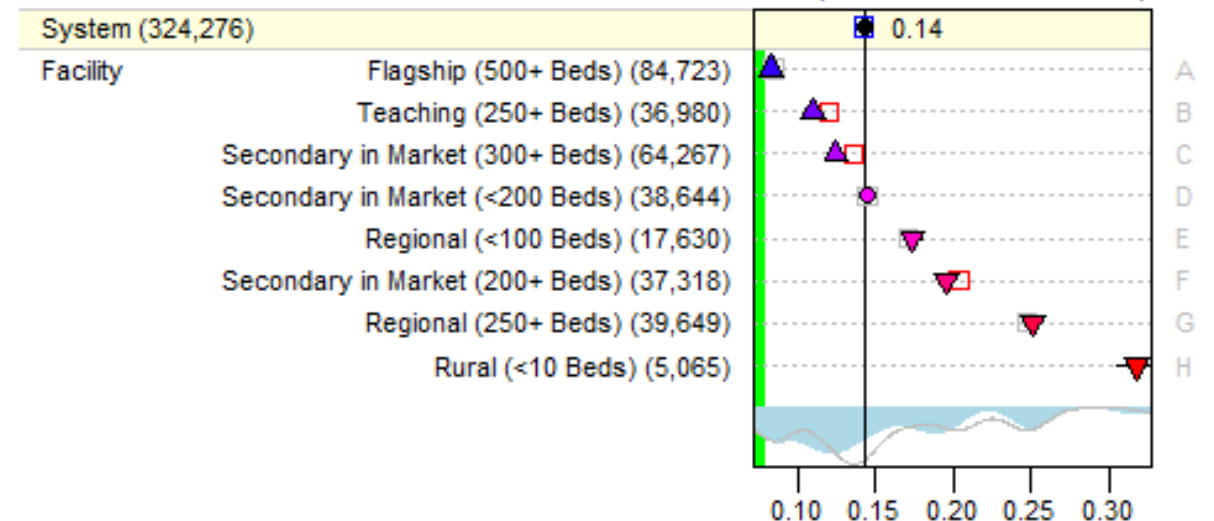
System (324,276)
0.14

Facility
Flagship (500+ Beds) (84,723) A
Teaching (250+ Beds) (36,980) B
Secondary in Market (300+ Beds) (64,267) C
Secondary in Market (<200 Beds) (38,644) D
Regional (<100 Beds) (17,630) E
Secondary in Market (200+ Beds) (37,318) F
Regional (250+ Beds) (39,649) G
Rural (<10 Beds) (5,065) H

0.10 0.15 0.20 0.25 0.30